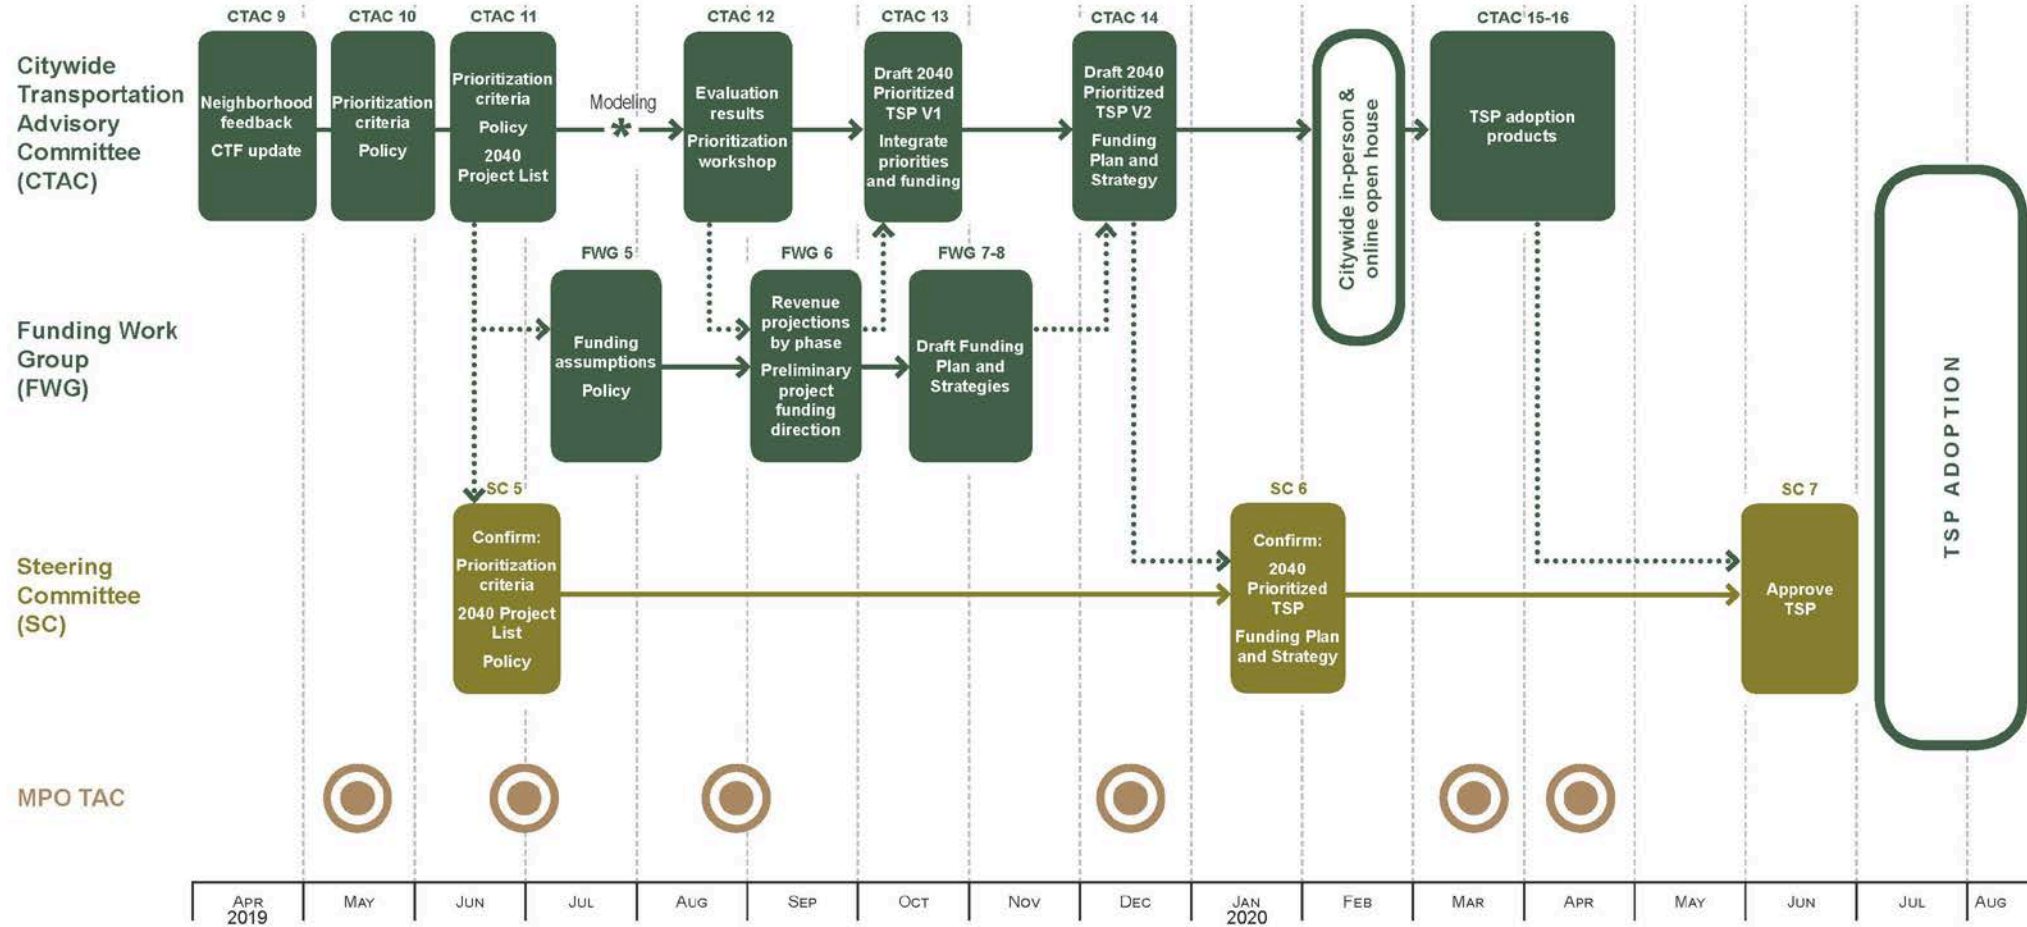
Citywide Transportation Advisory Committee (CTAC)

CTAC 9
Neighborhood feedback
CTF update

CTAC 10
Prioritization criteria
Policy

CTAC 11
Prioritization criteria
Policy
2040 Project List

Modeling

CTAC 12
Evaluation results
Prioritization workshop

CTAC 13
Draft 2040 Prioritized TSP V1
Integrate priorities and funding

CTAC 14
Draft 2040 Prioritized TSP V2
Funding Plan and Strategy

Citywide in-person & online open house

CTAC 15-16
TSP adoption products

Funding Work Group (FWG)

FWG 5
Funding assumptions
Policy

FWG 6
Revenue projections by phase
Preliminary project funding direction

FWG 7-8
Draft Funding Plan and Strategies

TSP ADOPTION

Steering Committee (SC)

SC 5
Confirm:
Prioritization criteria
2040 Project List
Policy

SC 6
Confirm:
2040 Prioritized TSP
Funding Plan and Strategy

SC 7
Approve TSP

MPO TAC

| Apr 2019 | May | Jun | Jul | Aug | Sep | Oct | Nov | Dec | Jan 2020 | Feb | Mar | Apr | May | Jun | Jul | Aug |